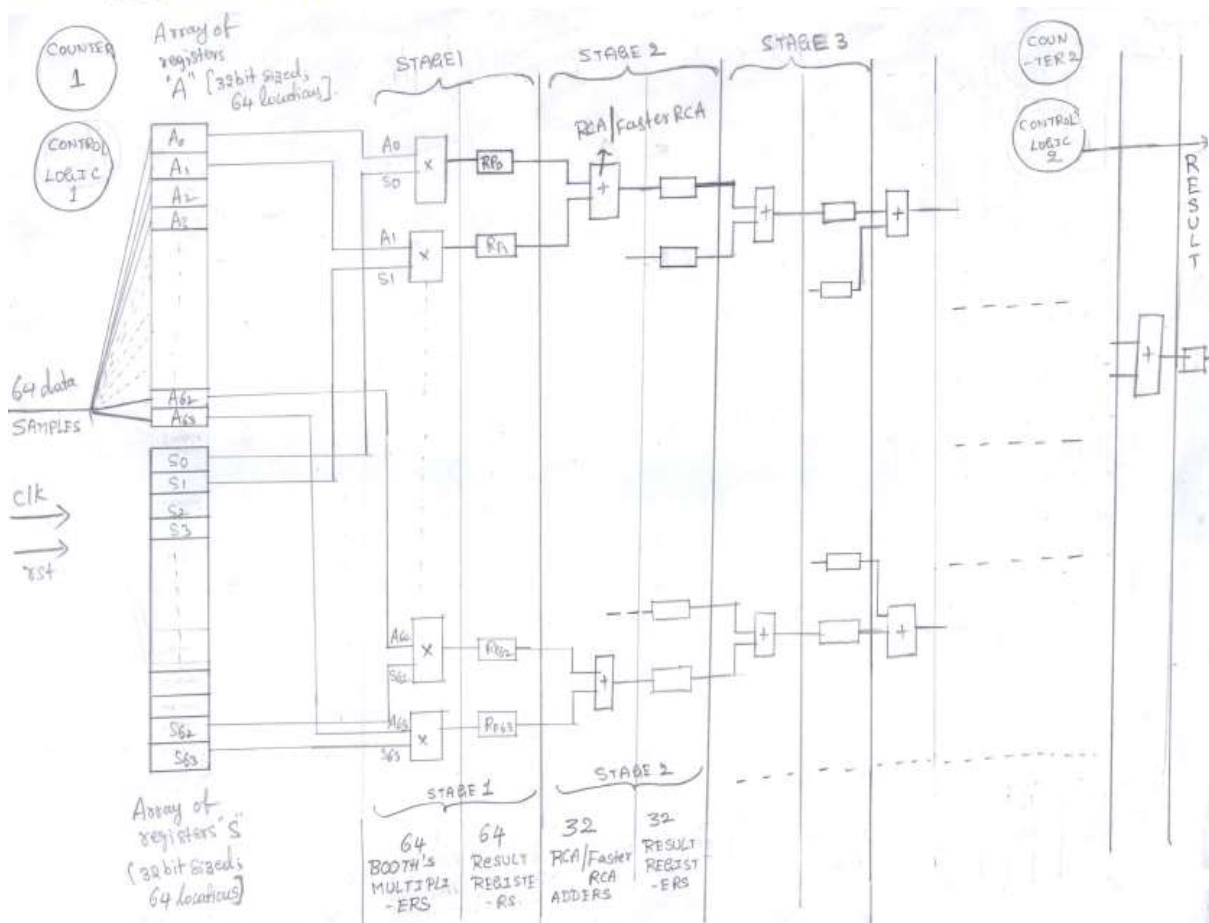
COUNTER 1

Array of registers "A" [32bit sized, 64 locations].

CONTROL LOGIC 1

STAGE1

STAGE 2

STAGE 3

COUN-TER 2

CONTROL LOGIC 2

RCA|Faster RCA

$A_0$
$A_1$
$A_2$
$A_3$

A0
S0
×
$R_{P0}$
+

A1
S1
×
$R_{P1}$
+
+

RESULT

64 data SAMPLES

$A_{62}$
$A_{63}$

$S_0$
$S_1$
$S_2$
$S_3$

clk

rst

+

$A_{62}$
$S_{62}$
×
$R_{P62}$
+
+
+

$A_{63}$
$S_{63}$
×
$R_{P63}$

$S_{62}$
$S_{63}$

Array of registers "S" (32bit sized, 64 locations)

STAGE 1

STAGE 2

64 BOOTH's MULTIPLI-ERS

64 RESULT REGISTE-RS.

32 RCA/Faster RCA ADDERS

32 RESULT REGIST-ERS